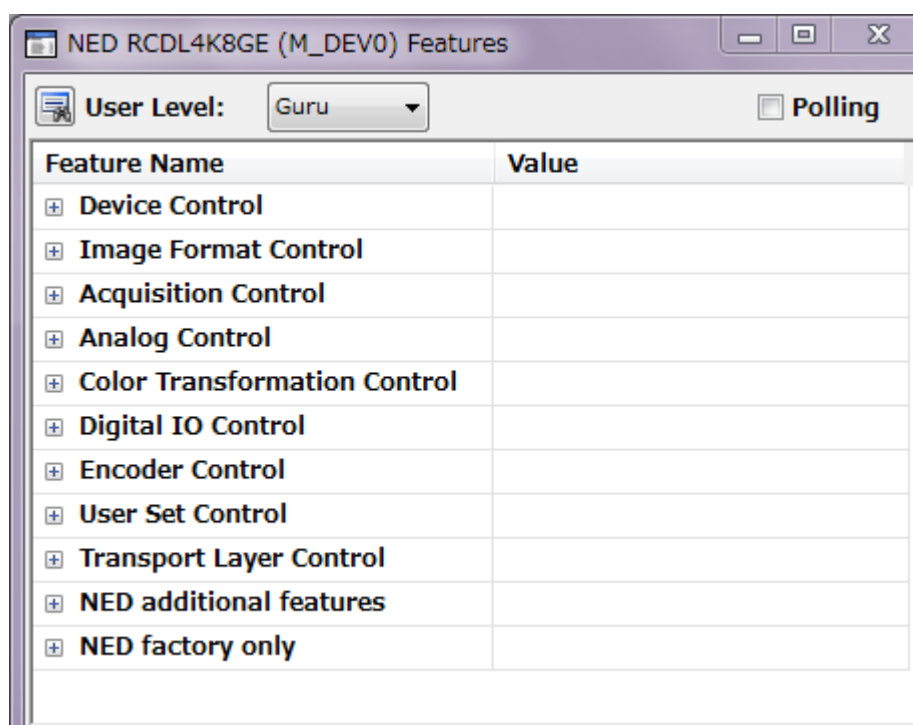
NED RCDL4K8GE (M_DEV0) Features

User Level: Guru

Polling

| Feature Name | Value |
|---|---|
| Device Control | |
| Image Format Control | |
| Acquisition Control | |
| Analog Control | |
| Color Transformation Control | |
| Digital IO Control | |
| Encoder Control | |
| User Set Control | |
| Transport Layer Control | |
| NED additional features | |
| NED factory only | |